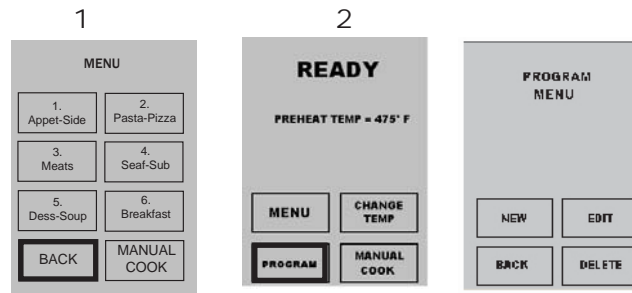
1

MENU

1. Appet-Side

2. Pasta-Pizza

3. Meats

4. Seaf-Sub

5. Dess-Soup

6. Breakfast

BACK

MANUAL COOK

2

READY

PREHEAT TEMP = 475° F

MENU

CHANGE TEMP

PROGRAM

MANUAL COOK

PROGRAM MENU

NEW

EDIT

BACK

DELETE